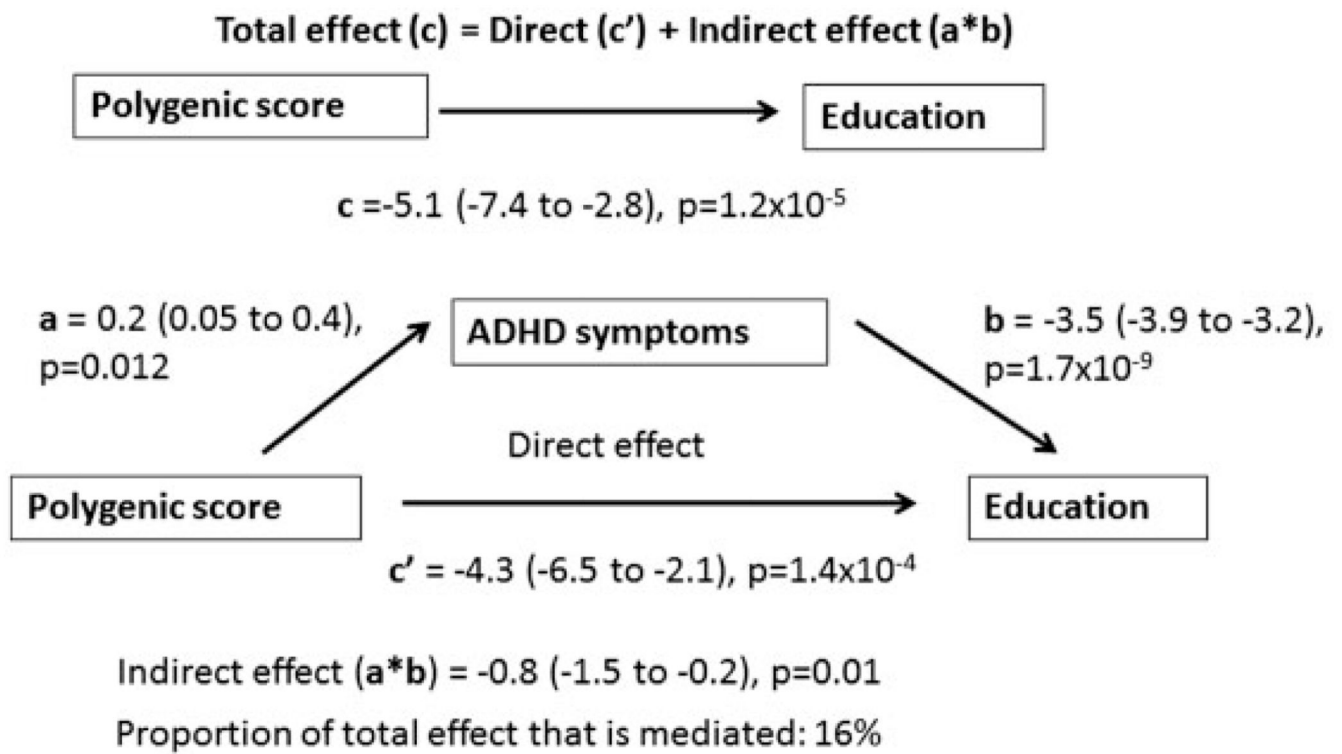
Total effect (c) = Direct (c') + Indirect effect (a*b)

Polygenic score

Education

c =-5.1 (-7.4 to -2.8), p=1.2x$10^{-5}$

a = 0.2 (0.05 to 0.4), p=0.012

ADHD symptoms

b = -3.5 (-3.9 to -3.2), p=1.7x$10^{-9}$

Direct effect

Polygenic score

Education

c' = -4.3 (-6.5 to -2.1), p=1.4x$10^{-4}$

Indirect effect (a*b) = -0.8 (-1.5 to -0.2), p=0.01

Proportion of total effect that is mediated: 16%